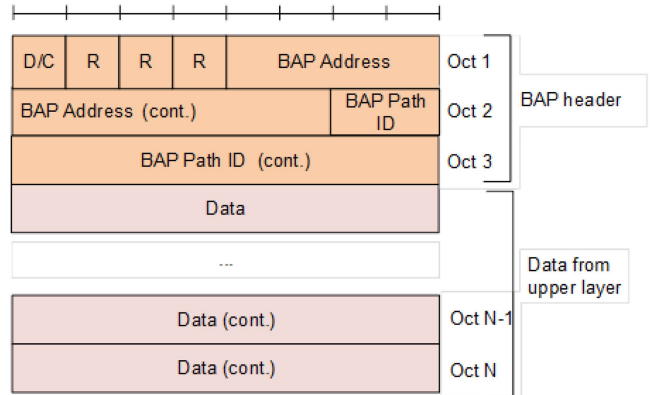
| D/C | R | R | R | BAP Address | Oct 1 |
|---|---|---|---|---|---|
| BAP Address (cont.) | | | | BAP Path ID | Oct 2 |
| BAP Path ID (cont.) | | | | | Oct 3 |
| Data | | | | | |
| ... | | | | | |
| Data (cont.) | | | | | Oct N-1 |
| Data (cont.) | | | | | Oct N |

BAP header

Data from upper layer